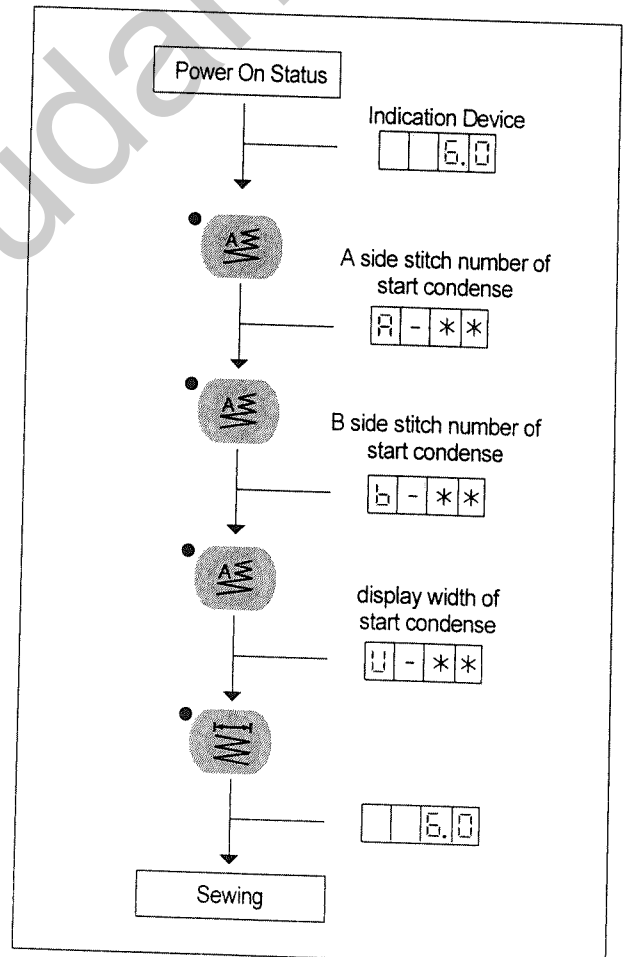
Power On Status

Indication Device

| | | 6. | 0 |
|---|---|---|---|

A side stitch number of start condense

| A | - | * | * |
|---|---|---|---|

B side stitch number of start condense

| b | - | * | * |
|---|---|---|---|

display width of start condense

| U | - | * | * |
|---|---|---|---|

| | | 6. | 0 |
|---|---|---|---|

Sewing